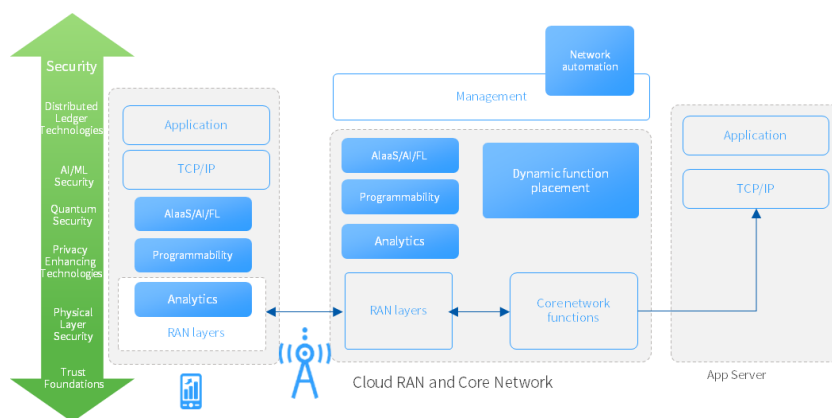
Security

Distributed Ledger Technologies

AI/ML Security

Quantum Security

Privacy Enhancing Technologies

Physical Layer Security

Trust Foundations

Application

TCP/IP

AIaaS/AI/FL

Programmability

Analytics

RAN layers

Network automation

Management

AIaaS/AI/FL

Programmability

Analytics

Dynamic function placement

RAN layers

Corenetwork functions

Cloud RAN and Core Network

Application

TCP/IP

App Server